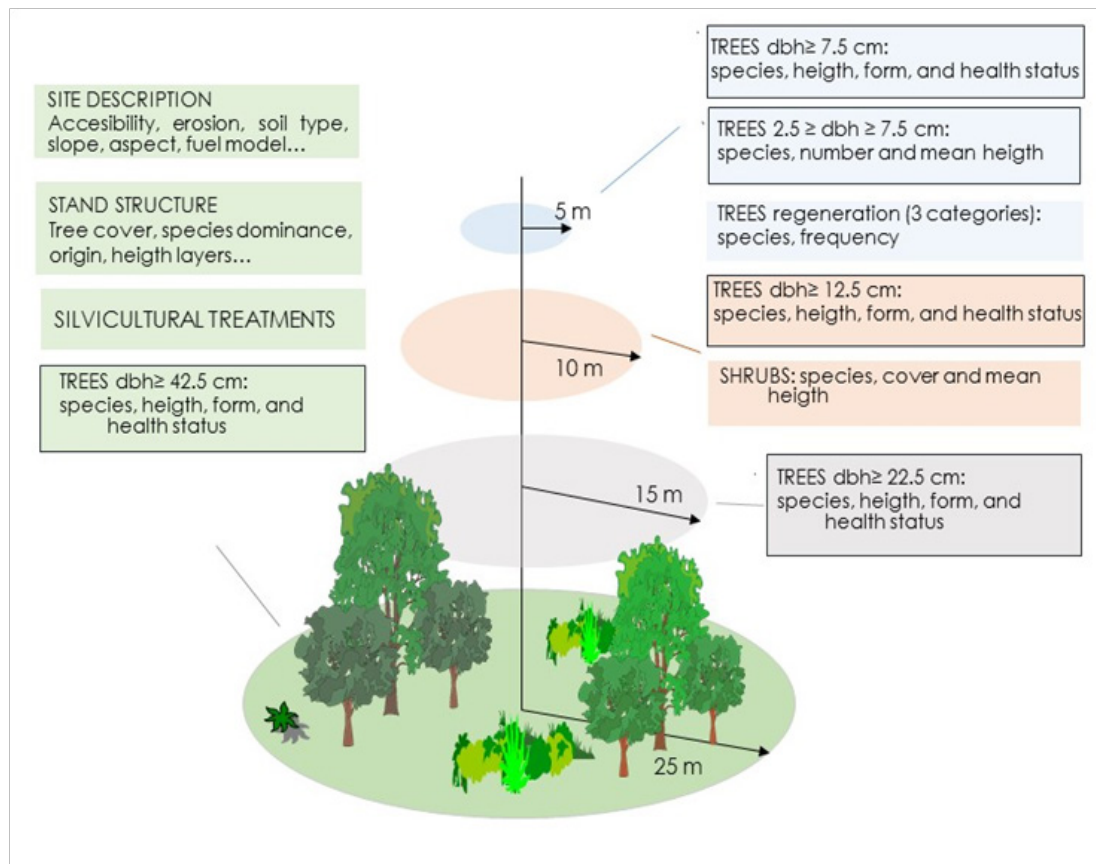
SITE DESCRIPTION
Accesibility, erosion, soil type, slope, aspect, fuel model…

STAND STRUCTURE
Tree cover, species dominance, origin, heigth layers…

SILVICULTURAL TREATMENTS

TREES dbh≥ 42.5 cm:
species, heigth, form, and health status

TREES dbh≥ 7.5 cm:
species, heigth, form, and health status

TREES 2.5 ≥ dbh ≥ 7.5 cm:
species, number and mean heigth

5 m

TREES regeneration (3 categories):
species, frequency

TREES dbh≥ 12.5 cm:
species, heigth, form, and health status

10 m

SHRUBS: species, cover and mean heigth

15 m

TREES dbh≥ 22.5 cm:
species, heigth, form, and health status

25 m